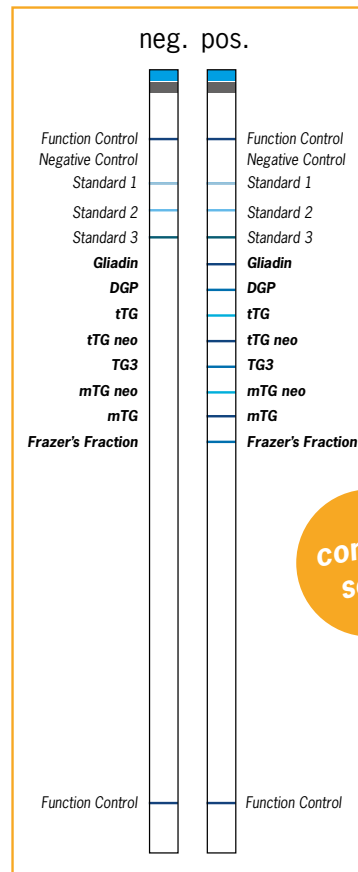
neg. pos.

Function Control
Negative Control
Standard 1
Standard 2
Standard 3
Gliadin
DGP
tTG
tTG neo
TG3
mTG neo
mTG
Frazer's Fraction

Function Control
Negative Control
Standard 1
Standard 2
Standard 3
Gliadin
DGP
tTG
tTG neo
TG3
mTG neo
mTG
Frazer's Fraction

co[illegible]
s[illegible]

Function Control

Function Control